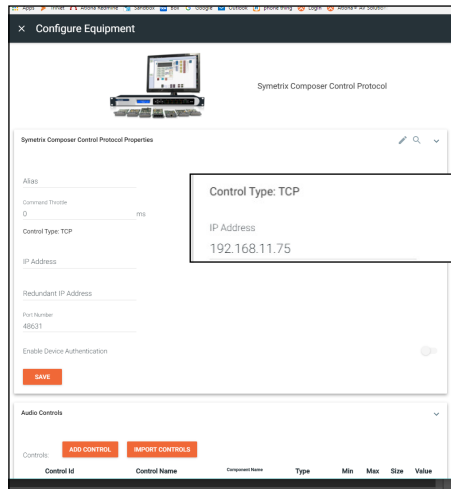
Apps Trinet Alonna Admin Sandbox Box Google Outlook phone thing Login Alonna+ All Solutions

× Configure Equipment

Symetrix Composer Control Protocol

Symetrix Composer Control Protocol Properties

Alias

Command Throttle
0 ms

Control Type: TCP

IP Address

Redundant IP Address

Port Number
48631

Enable Device Authentication

SAVE

Control Type: TCP

IP Address
192.168.11.75

Audio Controls

Controls ADD CONTROL IMPORT CONTROLS

| Control Id | Control Name | Component Name | Type | Min | Max | Size | Value |
|---|---|---|---|---|---|---|---|